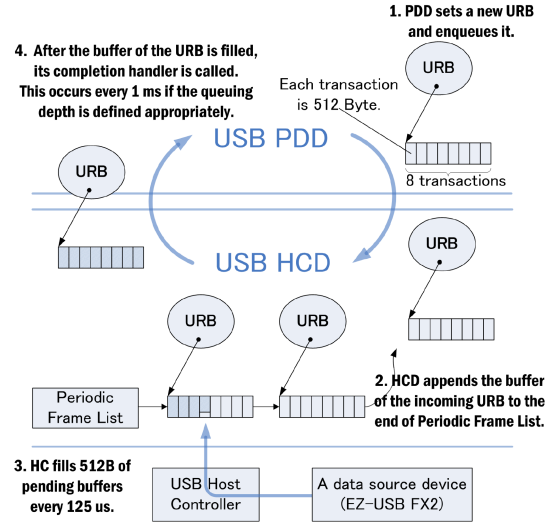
1. PDD sets a new URB and enqueues it.

4. After the buffer of the URB is filled, its completion handler is called. This occurs every 1 ms if the queuing depth is defined appropriately.

URB

Each transaction is 512 Byte.

USB PDD

URB

8 transactions

URB

USB HCD

URB

URB

URB

Periodic Frame List

2. HCD appends the buffer of the incoming URB to the end of Periodic Frame List.

3. HC fills 512B of pending buffers every 125 us.

USB Host Controller

A data source device (EZ-USB FX2)